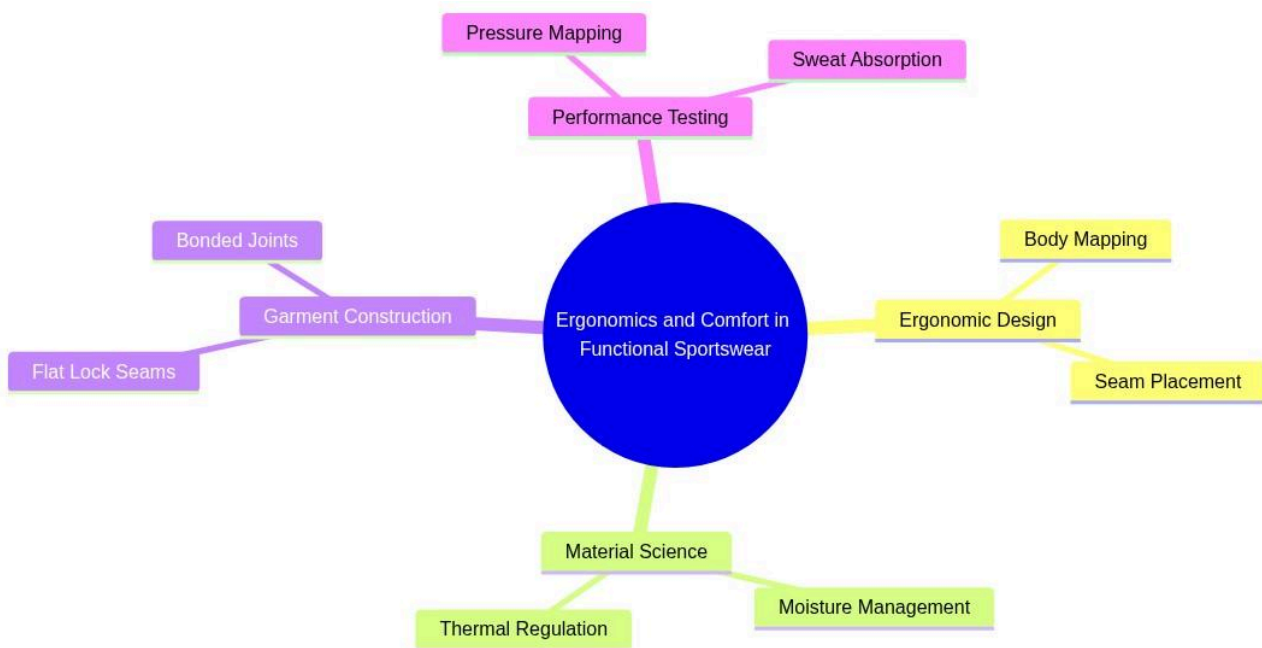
Ergonomics and Comfort in Functional Sportswear

Performance Testing

Pressure Mapping

Sweat Absorption

Ergonomic Design

Body Mapping

Seam Placement

Material Science

Moisture Management

Thermal Regulation

Garment Construction

Bonded Joints

Flat Lock Seams